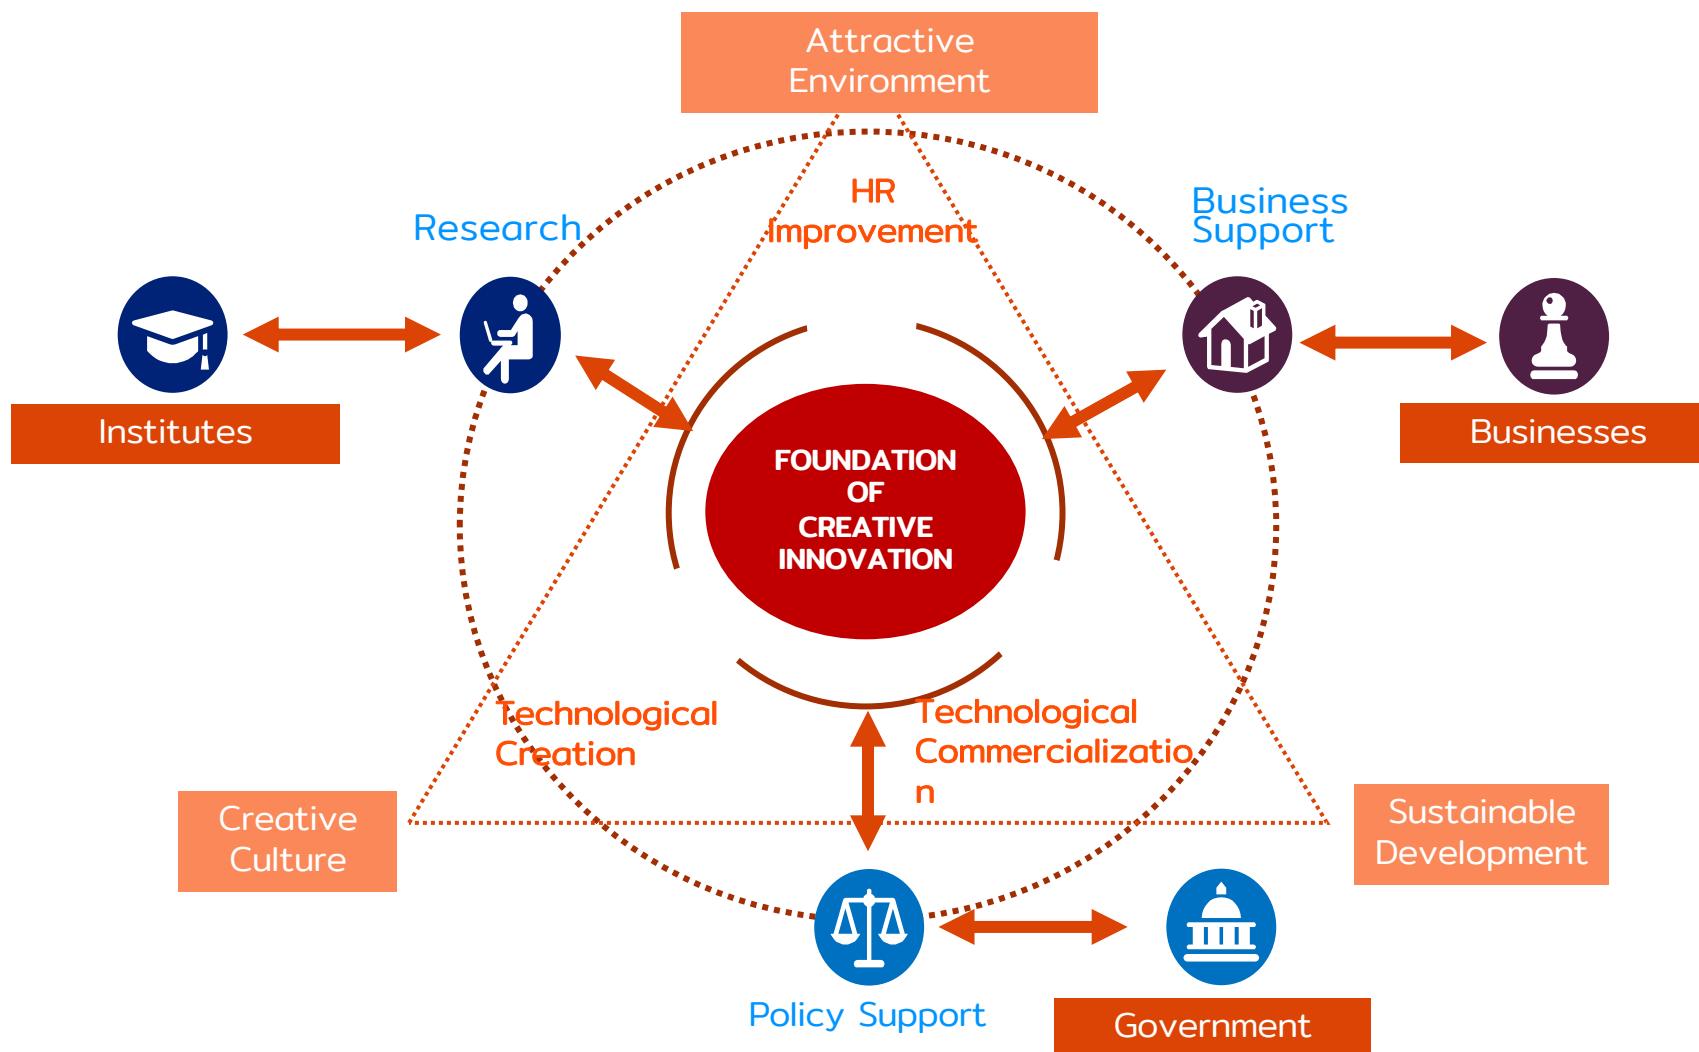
Attractive Environment

HR Improvement

Research

Business Support

Institutes

Businesses

FOUNDATION OF CREATIVE INNOVATION

Technological Creation

Technological Commercializatio n

Creative Culture

Sustainable Development

Policy Support

Government